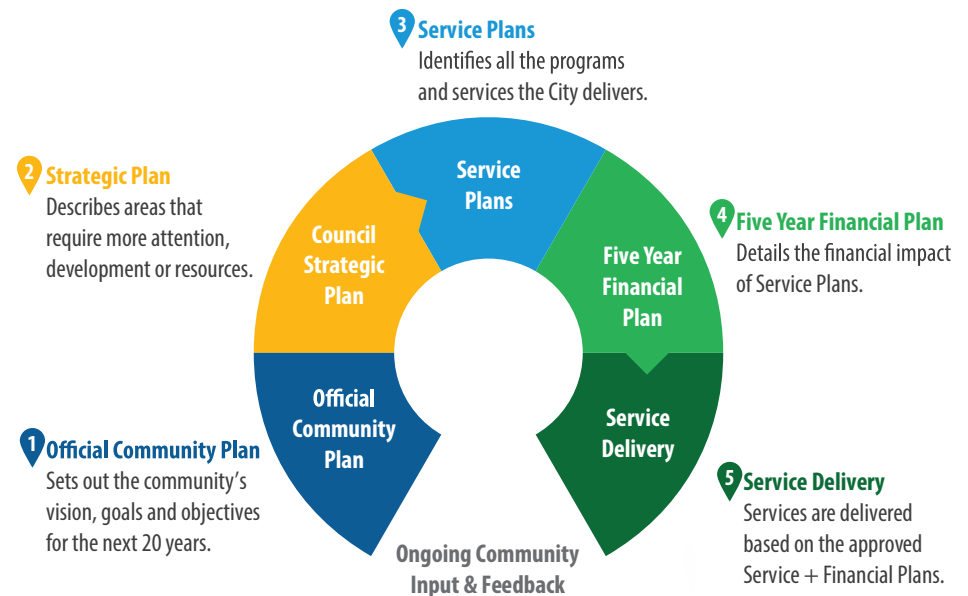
3 Service Plans
Identifies all the programs and services the City delivers.

2 Strategic Plan
Describes areas that require more attention, development or resources.

4 Five Year Financial Plan
Details the financial impact of Service Plans.

1 Official Community Plan
Sets out the community's vision, goals and objectives for the next 20 years.

5 Service Delivery
Services are delivered based on the approved Service + Financial Plans.

Service Plans

Council Strategic Plan

Five Year Financial Plan

Official Community Plan

Service Delivery

Ongoing Community Input & Feedback